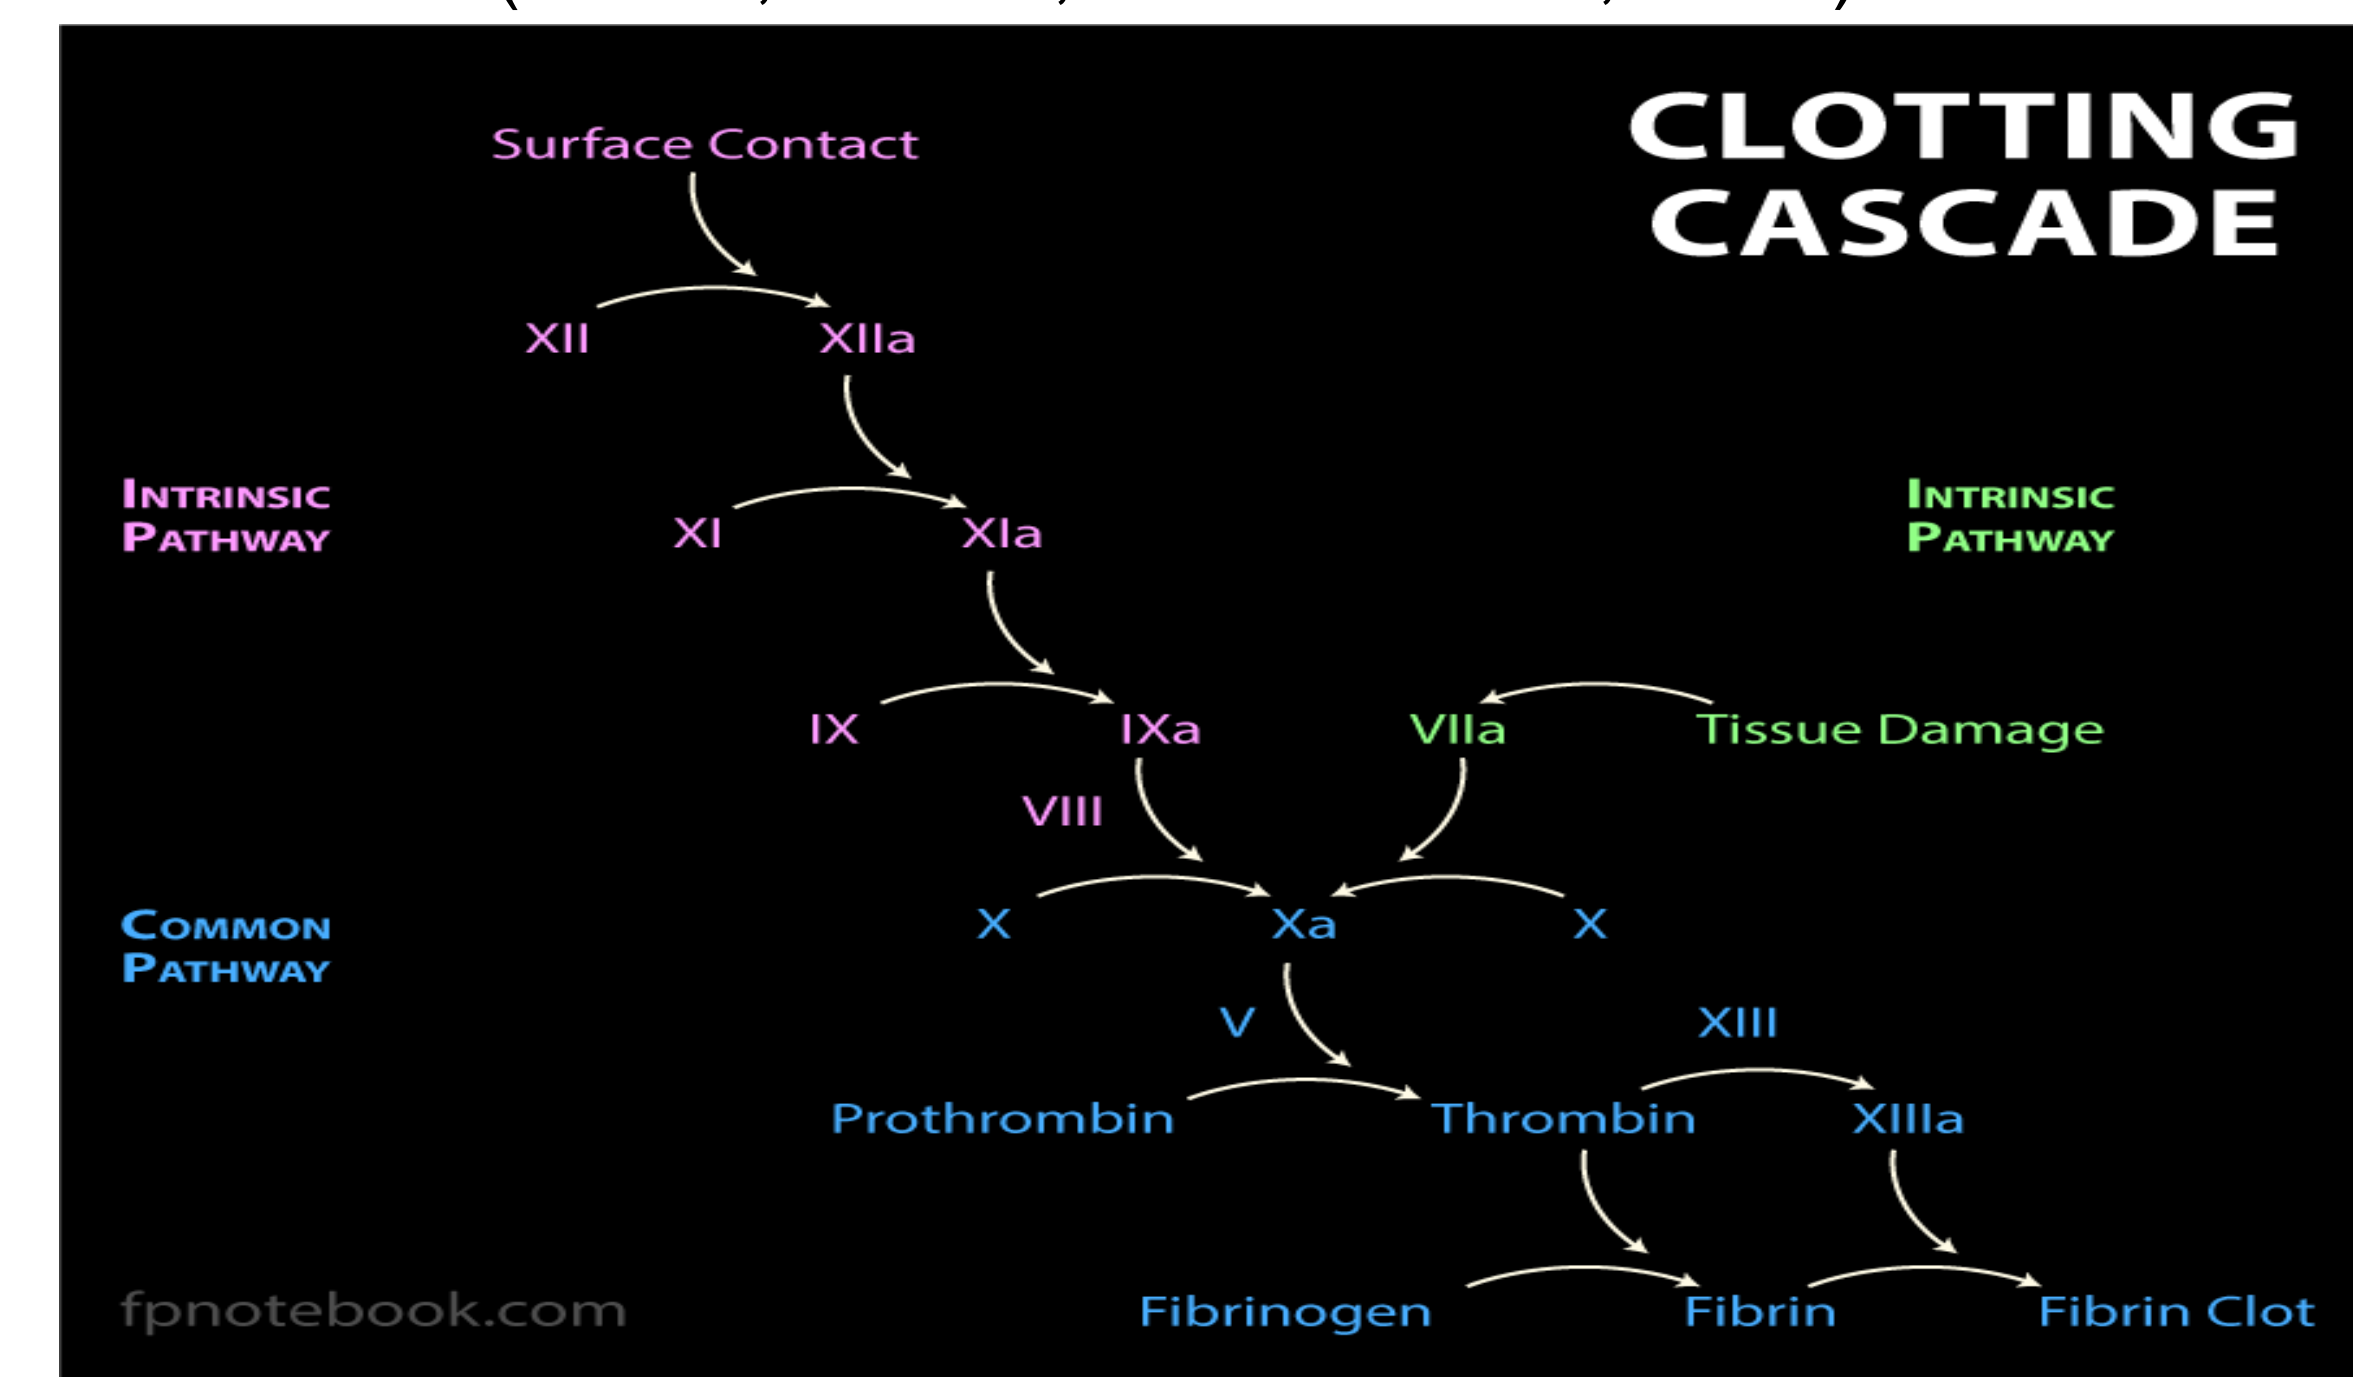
CLOTTING CASCADE

Surface Contact

XII XIIa

INTRINSIC PATHWAY

XI XIa

INTRINSIC PATHWAY

IX IXa VIIa Tissue Damage

VIII

COMMON PATHWAY

X Xa X

V XIII

Prothrombin Thrombin XIIIa

fpnotebook.com

Fibrinogen Fibrin Fibrin Clot